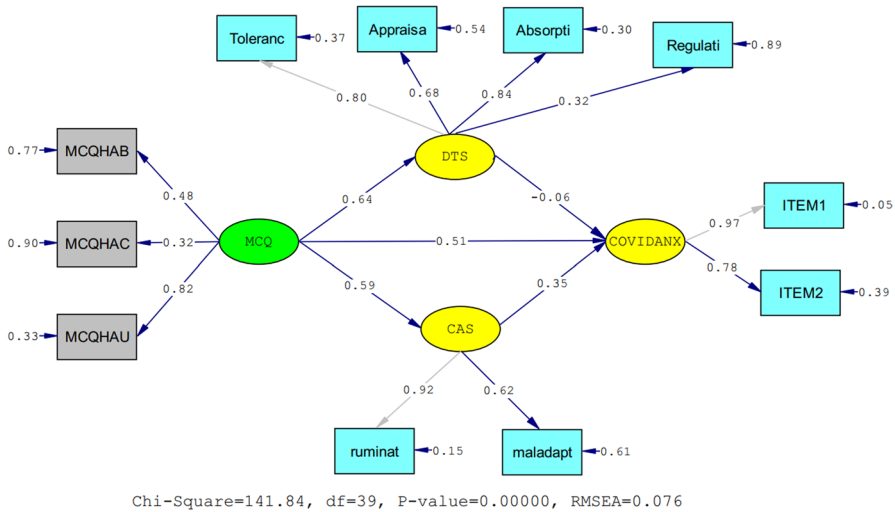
Toleranc 0.37
Appraisa 0.54
Absorpti 0.30
Regulati 0.89
0.80
0.68
0.84
0.32
0.77 MCQHAB
0.48
DTS
0.64
-0.06
0.97
ITEM1 0.05
0.90 MCQHAC
0.32
MCQ
0.51
COVIDANX
0.82
0.78
ITEM2 0.39
0.59
0.35
0.33 MCQHAU
CAS
0.92
0.62
ruminat 0.15
maladapt 0.61
Chi-Square=141.84, df=39, P-value=0.00000, RMSEA=0.076